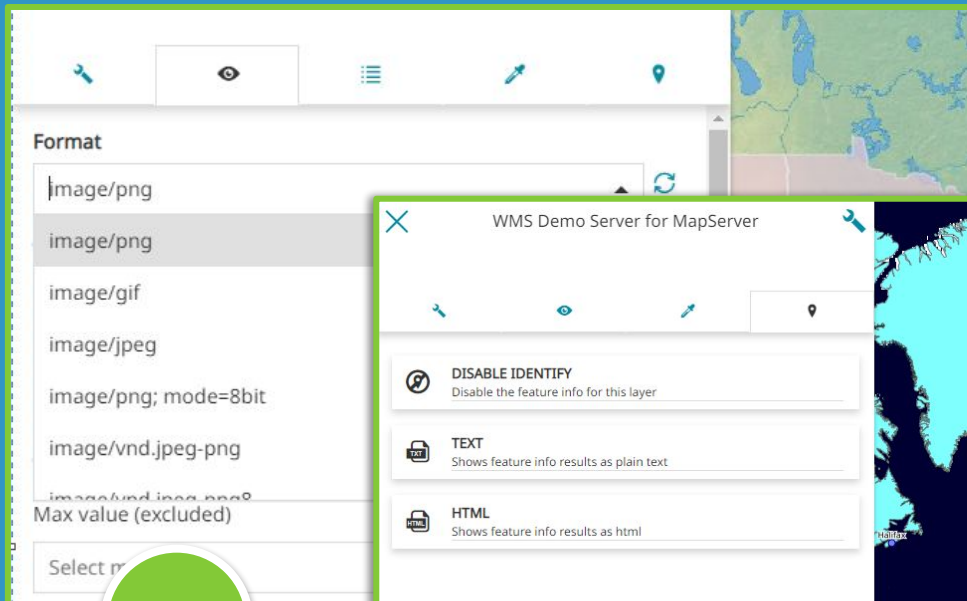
Format

image/png

image/png

image/gif

image/jpeg

image/png; mode=8bit

image/vnd.jpeg-png

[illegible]

Max value (excluded)

Select m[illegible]

WMS Demo Server for MapServer

DISABLE IDENTIFY
Disable the feature info for this layer

TXT
TEXT
Shows feature info results as plain text

HTML
HTML
Shows feature info results as html

Halifax